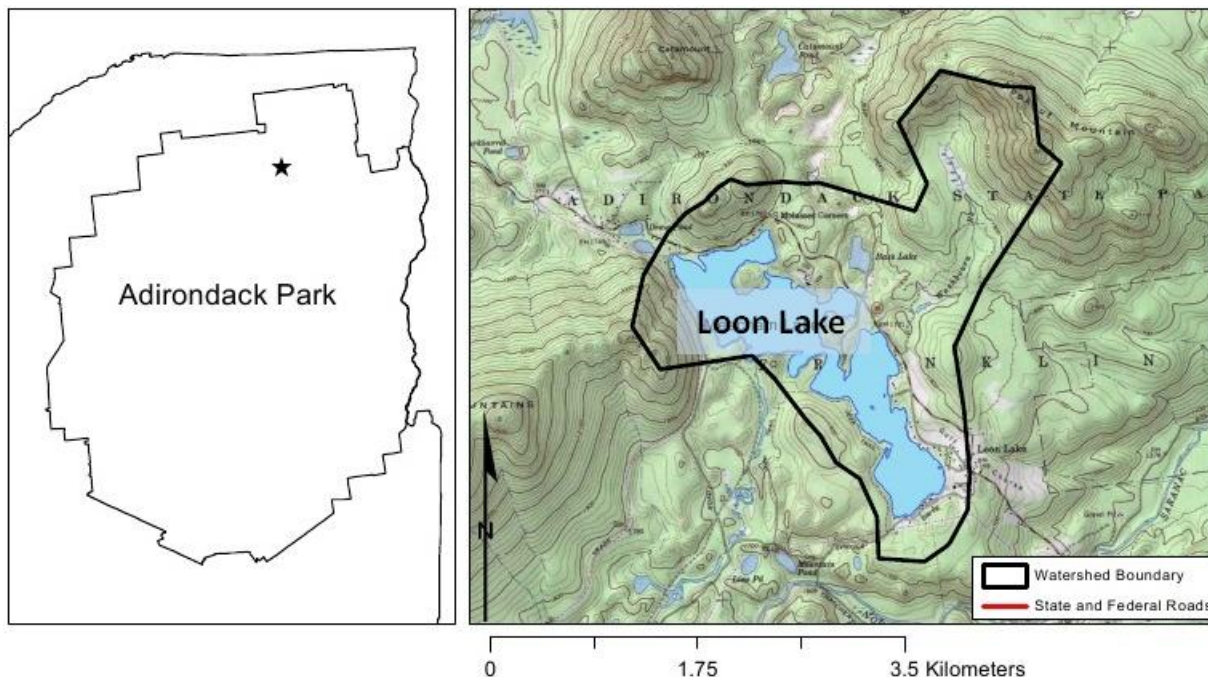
Adirondack Park

Catamount

Catamount Pond

A D I R O N D A C K S T A T E P A

Loon Lake

N K L I N

Loon Lake

Bass Lake

Mountain

Loon Pd

Mountain Pond

SARANAC

NTAINS

N

Watershed Boundary

State and Federal Roads

0 1.75 3.5 Kilometers